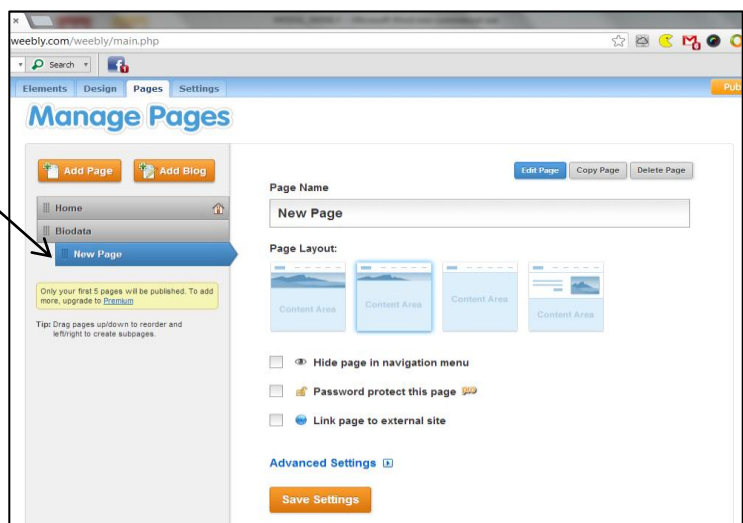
weebly.com/weebly/main.php

Search

Elements Design Pages Settings

Pub

Manage Pages

Add Page Add Blog

Home

Biodata

New Page

Only your first 5 pages will be published. To add more, upgrade to Premium

Tip: Drag pages up/down to reorder and left/right to create subpages.

Edit Page Copy Page Delete Page

Page Name

New Page

Page Layout:

Content Area

Content Area

Content Area

Content Area

Hide page in navigation menu

Password protect this page

Link page to external site

Advanced Settings

Save Settings